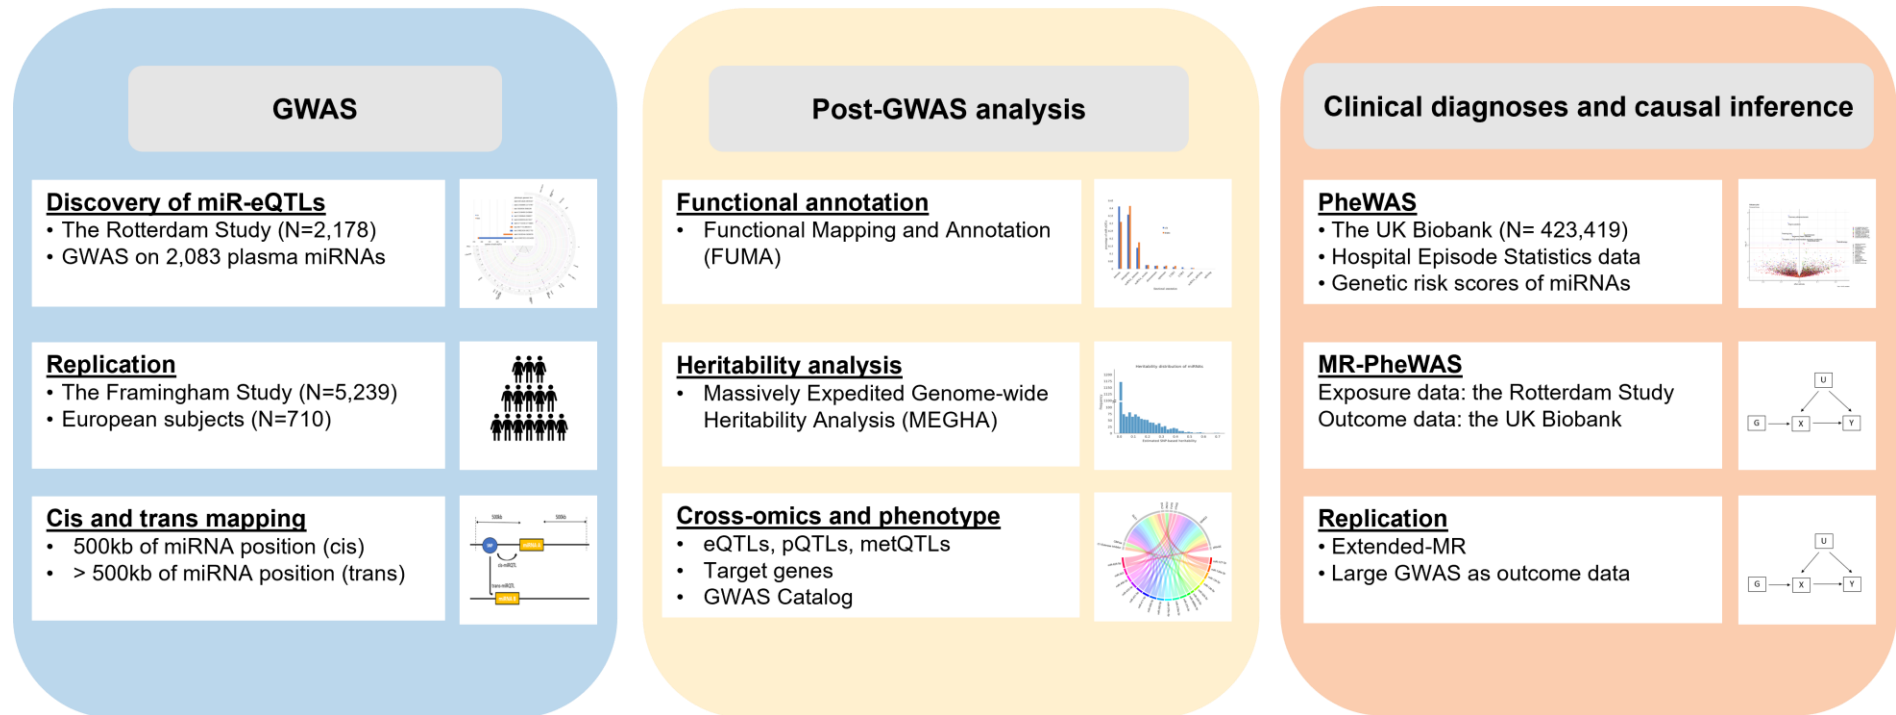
GWAS

Discovery of miR-eQTLs
• The Rotterdam Study (N=2,178)
• GWAS on 2,083 plasma miRNAs

Replication
• The Framingham Study (N=5,239)
• European subjects (N=710)

Cis and trans mapping
• 500kb of miRNA position (cis)
• > 500kb of miRNA position (trans)

500kb 500kb
cis-miRQTL
trans-miRQTL

Post-GWAS analysis

Functional annotation
• Functional Mapping and Annotation (FUMA)

Heritability analysis
• Massively Expedited Genome-wide Heritability Analysis (MEGHA)

Heritability distribution of miRNAs

Cross-omics and phenotype
• eQTLs, pQTLs, metQTLs
• Target genes
• GWAS Catalog

Clinical diagnoses and causal inference

PheWAS
• The UK Biobank (N= 423,419)
• Hospital Episode Statistics data
• Genetic risk scores of miRNAs

MR-PheWAS
Exposure data: the Rotterdam Study
Outcome data: the UK Biobank

U
G X Y

Replication
• Extended-MR
• Large GWAS as outcome data

U
G X Y